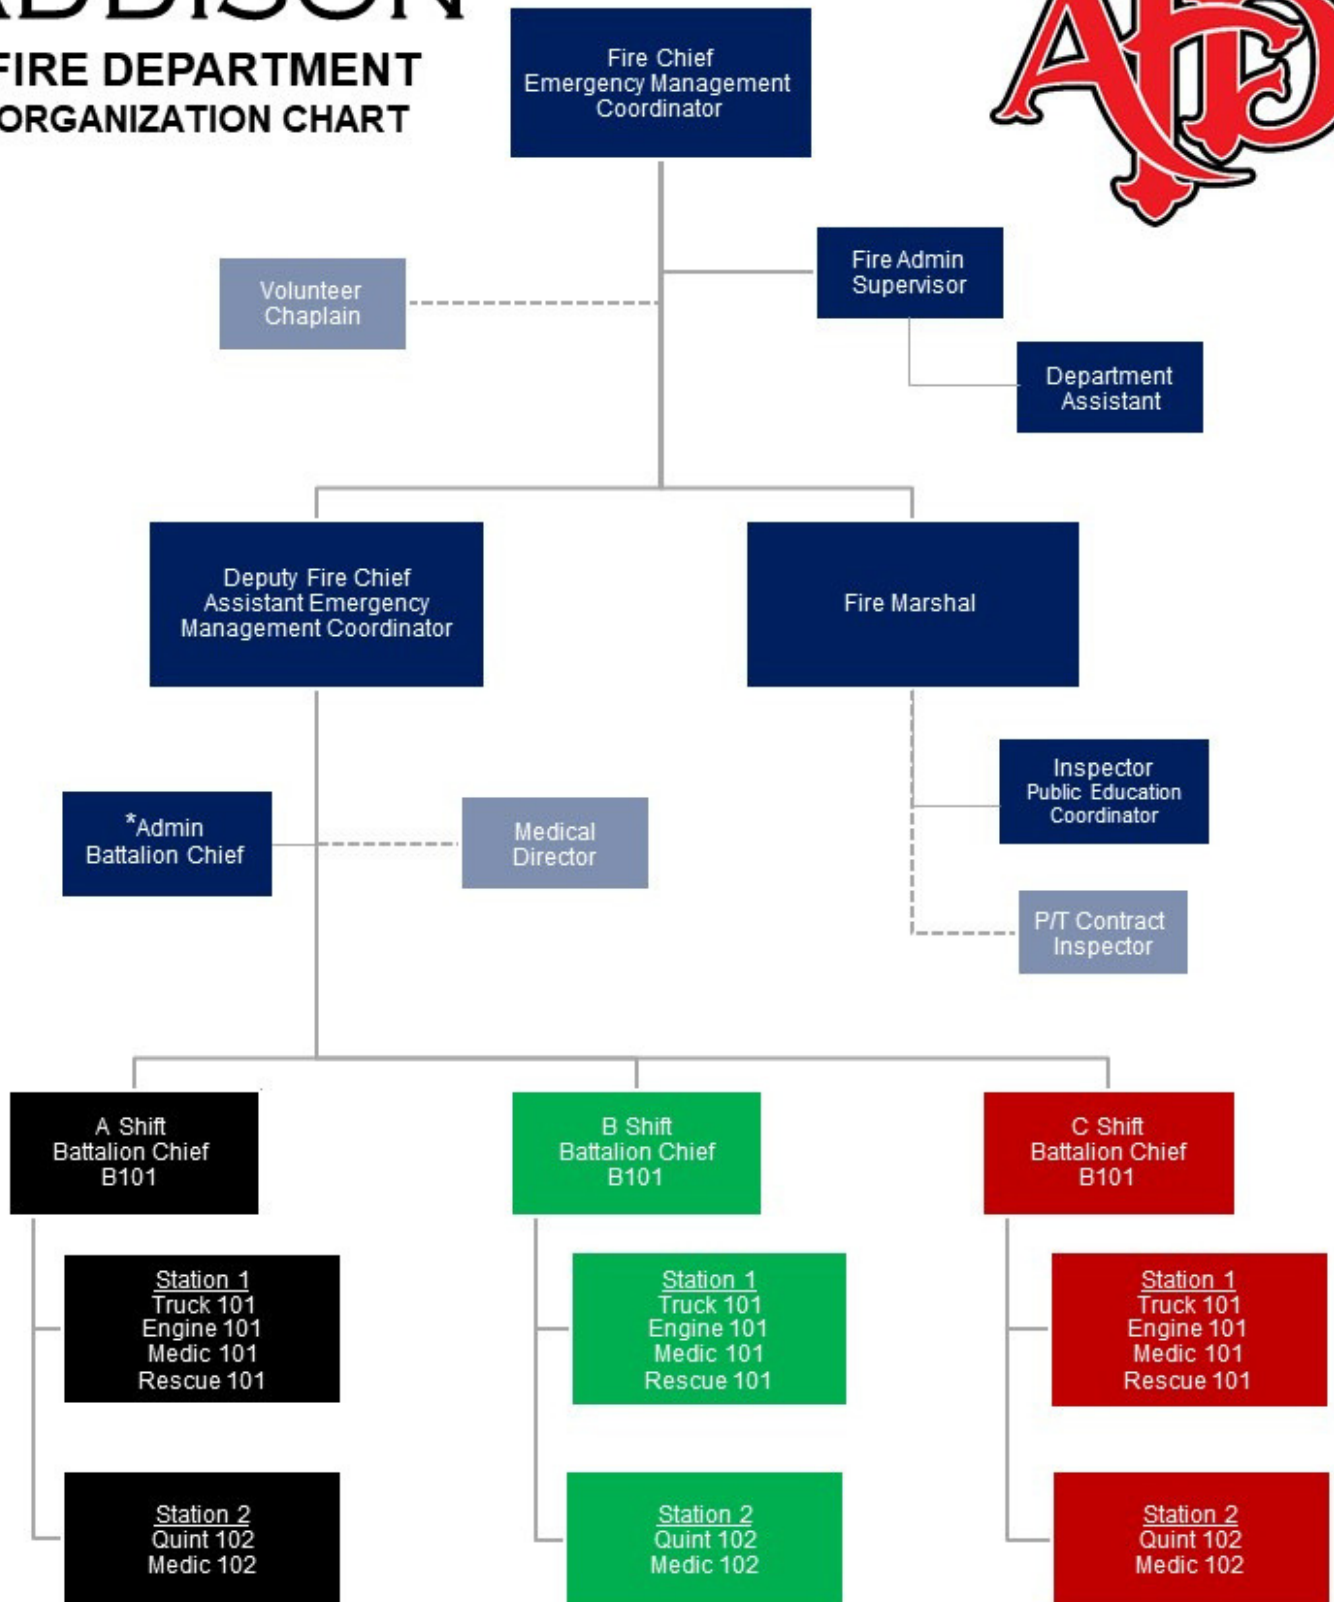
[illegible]

FIRE DEPARTMENT
ORGANIZATION CHART

Fire Chief
Emergency Management Coordinator

AFD

Volunteer Chaplain

Fire Admin Supervisor

Department Assistant

Deputy Fire Chief
Assistant Emergency Management Coordinator

Fire Marshal

*Admin Battalion Chief

Medical Director

Inspector
Public Education Coordinator

P/T Contract Inspector

A Shift
Battalion Chief
B101

B Shift
Battalion Chief
B101

C Shift
Battalion Chief
B101

Station 1
Truck 101
Engine 101
Medic 101
Rescue 101

Station 1
Truck 101
Engine 101
Medic 101
Rescue 101

Station 1
Truck 101
Engine 101
Medic 101
Rescue 101

Station 2
Quint 102
Medic 102

Station 2
Quint 102
Medic 102

Station 2
Quint 102
Medic 102